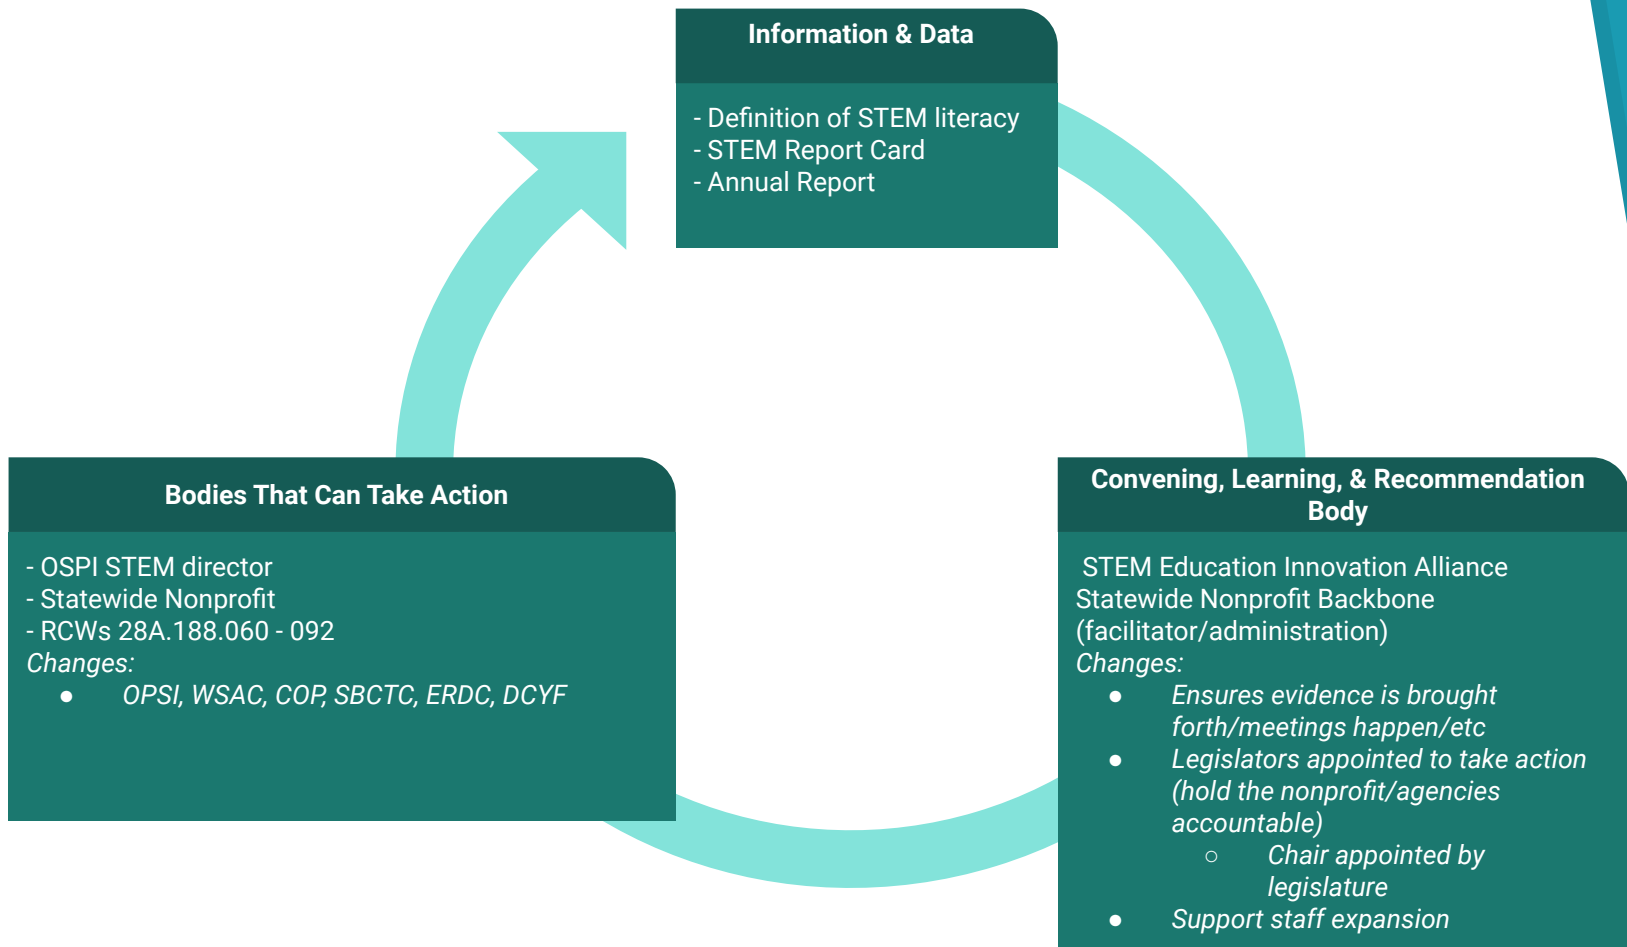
Information & Data

- Definition of STEM literacy
- STEM Report Card
- Annual Report

Bodies That Can Take Action

- OSPI STEM director
- Statewide Nonprofit
- RCWs 28A.188.060 - 092
*Changes:*
- *OPSI, WSAC, COP, SBCTC, ERDC, DCYF*

Convening, Learning, & Recommendation Body

STEM Education Innovation Alliance
Statewide Nonprofit Backbone (facilitator/administration)
*Changes:*
- *Ensures evidence is brought forth/meetings happen/etc*
- *Legislators appointed to take action (hold the nonprofit/agencies accountable)*
  - *Chair appointed by legislature*
- *Support staff expansion*